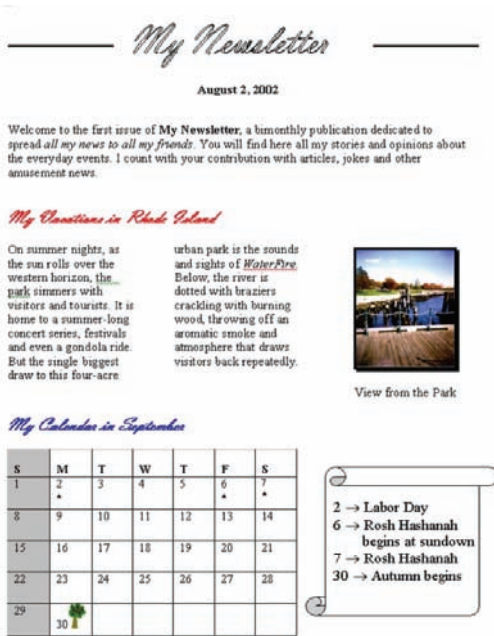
My Newsletter

August 2, 2002

Welcome to the first issue of **My Newsletter**, a bimonthly publication dedscated to spread *all my news to all my friends*. You will find here all my stories and opinions about the everyday events. I count with your contribution with articles, jokes and other amusement news.

My Vacations in Rhode Island

On summer nights, as the sun rolls over the western horizon, the park simmers with visitors and tourists. It is home to a summer-long concert series, festivals and even a gondola ride. But the single biggest draw to this four-acre

urban park is the sounds and sights of *WaterFire*. Below, the river is dotted with braziers crackling with burning wood, throwing off an aromatic smoke and atmosphere that draws visitors back repeatedly.

View from the Park

My Calendar in September

| S | M | T | W | T | F | S |
|---|---|---|---|---|---|---|
| 1 | 2 • | 3 | 4 | 5 | 6 • | 7 • |
| 8 | 9 | 10 | 11 | 12 | 13 | 14 |
| 15 | 16 | 17 | 18 | 19 | 20 | 21 |
| 22 | 23 | 24 | 25 | 26 | 27 | 28 |
| 29 | 30 | | | | | |

2 → Labor Day
6 → Rosh Hashanah begins at sundown
7 → Rosh Hashanah
30 → Autumn begins